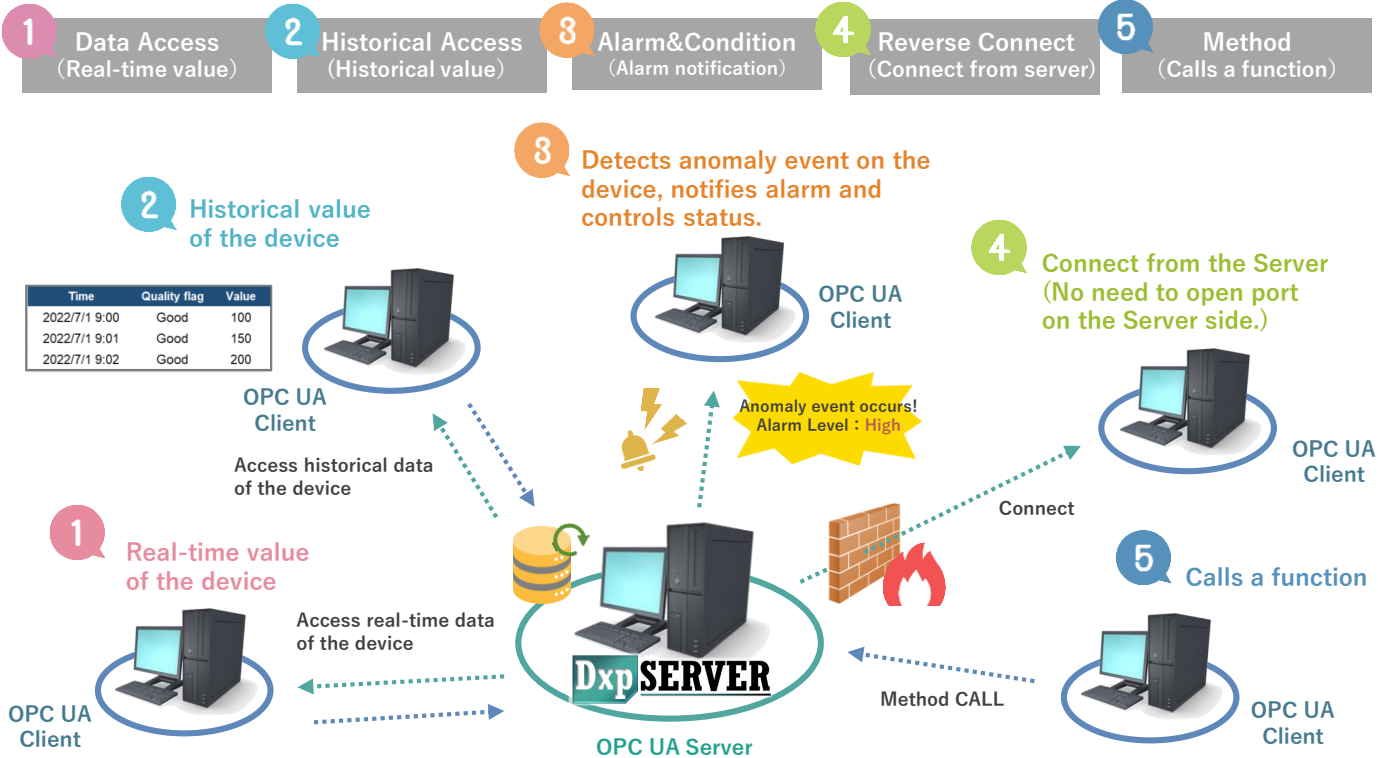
1 Data Access (Real-time value)

2 Historical Access (Historical value)

3 Alarm&Condition (Alarm notification)

4 Reverse Connect (Connect from server)

5 Method (Calls a function)

3 Detects anomaly event on the device, notifies alarm and controls status.

2 Historical value of the device

| Time | Quality flag | Value |
|---|---|---|
| 2022/7/1 9:00 | Good | 100 |
| 2022/7/1 9:01 | Good | 150 |
| 2022/7/1 9:02 | Good | 200 |

OPC UA Client

OPC UA Client

4 Connect from the Server (No need to open port on the Server side.)

Anomaly event occurs! Alarm Level : High

OPC UA Client

Access historical data of the device

Connect

1 Real-time value of the device

5 Calls a function

Access real-time data of the device

DxpSERVER

OPC UA Client

Method CALL

OPC UA Client

OPC UA Server